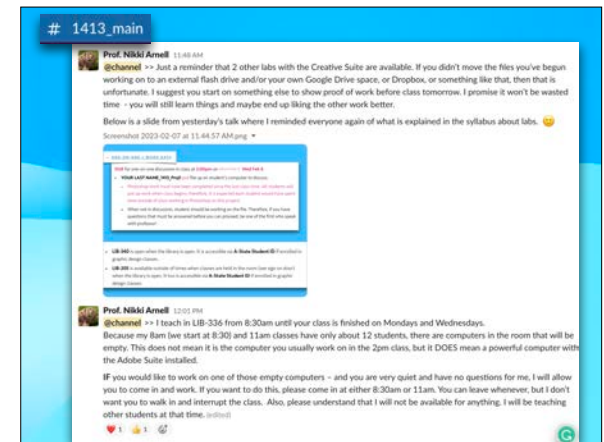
# 1413_main

Prof. Nikki Arnell 11:48 AM

@channel >> Just a reminder that 2 other labs with the Creative Suite are available. If you didn't move the files you've begun working on to an external flash drive and/or your own Google Drive space, or Dropbox, or something like that, then that is unfortunate. I suggest you start on something else to show proof of work before class tomorrow. I promise it won't be wasted time - you will still learn things and maybe end up liking the other work better.

Below is a slide from yesterday's talk where I reminded everyone again of what is explained in the syllabus about labs.

Screenshot 2023-02-07 at 11.44.57 AM.png

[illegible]

LIB-343 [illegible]

LIB-205 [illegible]

Prof. Nikki Arnell 12:01 PM

@channel >> I teach in LIB-336 from 8:30am until your class is finished on Mondays and Wednesdays. Because my 8am (we start at 8:30) and 11am classes have only about 12 students, there are computers in the room that will be empty. This does not mean it is the computer you usually work on in the 2pm class, but it DOES mean a powerful computer with the Adobe Suite installed.

IF you would like to work on one of those empty computers – and you are very quiet and have no questions for me, I will allow you to come in and work. If you want to do this, please come in at either 8:30am or 11am. You can leave whenever, but I don't want you to walk in and interrupt the class. Also, please understand that I will not be available for anything. I will be teaching other students at that time. (edited)

1 1